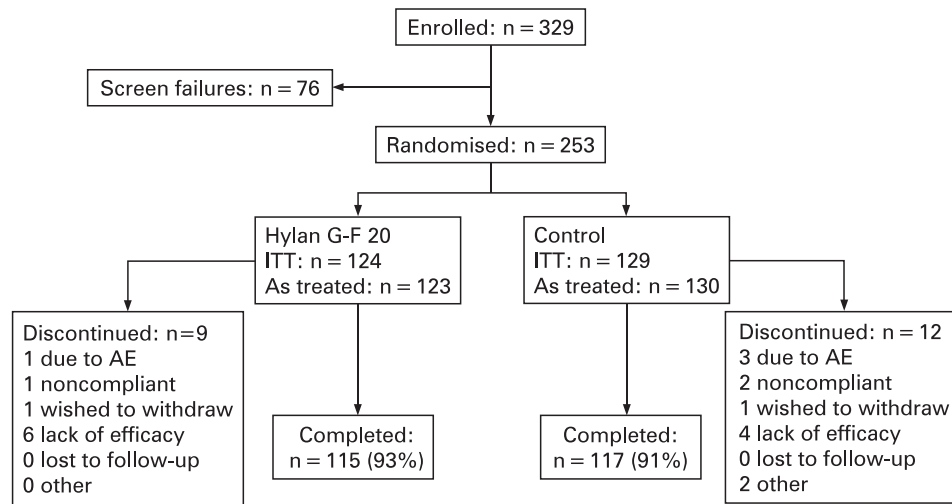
Enrolled: n = 329

Screen failures: n = 76

Randomised: n = 253

Hylan G-F 20
ITT: n = 124
As treated: n = 123

Control
ITT: n = 129
As treated: n = 130

Discontinued: n=9
1 due to AE
1 noncompliant
1 wished to withdraw
6 lack of efficacy
0 lost to follow-up
0 other

Completed:
n = 115 (93%)

Completed:
n = 117 (91%)

Discontinued: n = 12
3 due to AE
2 noncompliant
1 wished to withdraw
4 lack of efficacy
0 lost to follow-up
2 other